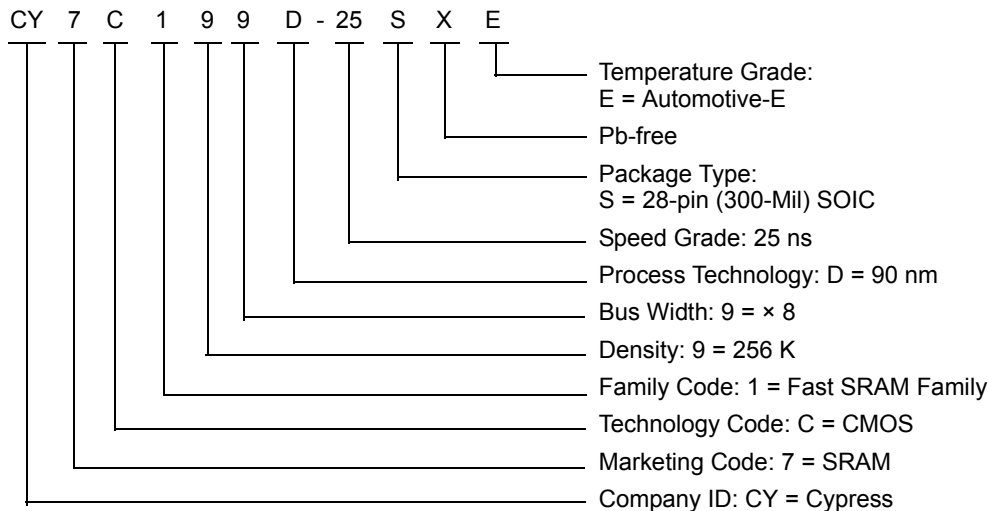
CY 7 C 1 9 9 D - 25 S X E

Temperature Grade:
E = Automotive-E

Pb-free

Package Type:
S = 28-pin (300-Mil) SOIC

Speed Grade: 25 ns

Process Technology: D = 90 nm

Bus Width: 9 = × 8

Density: 9 = 256 K

Family Code: 1 = Fast SRAM Family

Technology Code: C = CMOS

Marketing Code: 7 = SRAM

Company ID: CY = Cypress